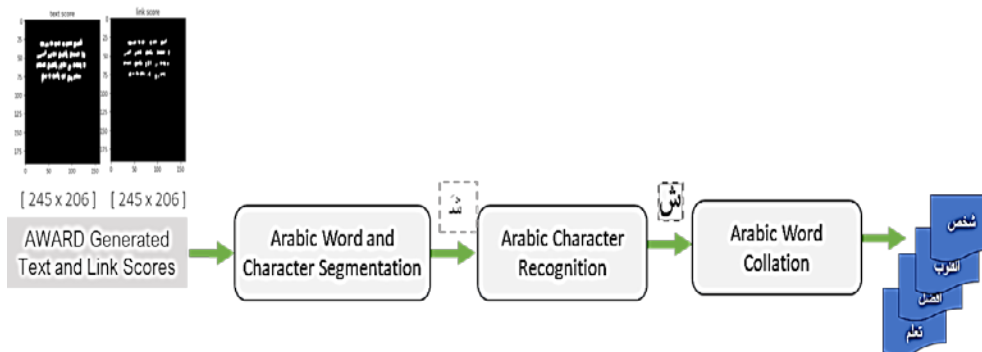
text score

link score

0
25
50
75
100
125
150
175

0 50 100 150

[ 245 x 206 ] [ 245 x 206 ]

AWARD Generated Text and Link Scores

Arabic Word and Character Segmentation

ﺸ

Arabic Character Recognition

ش

Arabic Word Collation

شخص

التدرب

افضل

تعلم